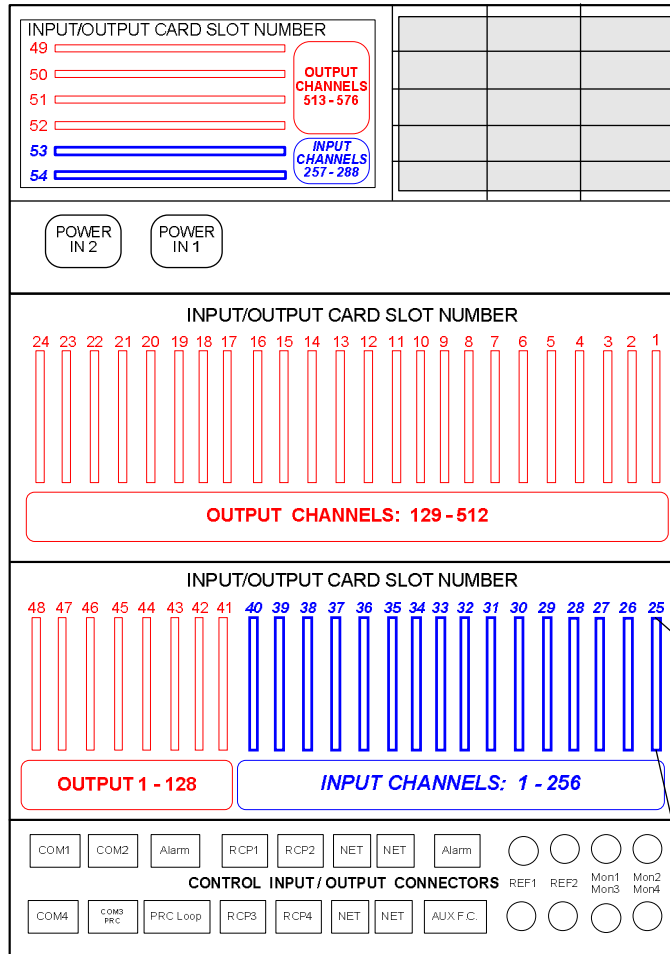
INPUT/OUTPUT CARD SLOT NUMBER

49
50
51
52
53
54

OUTPUT CHANNELS 513 - 576

INPUT CHANNELS 257 - 288

POWER IN 2

POWER IN 1

INPUT/OUTPUT CARD SLOT NUMBER

24 23 22 21 20 19 18 17 16 15 14 13 12 11 10 9 8 7 6 5 4 3 2 1

OUTPUT CHANNELS: 129 - 512

INPUT/OUTPUT CARD SLOT NUMBER

48 47 46 45 44 43 42 41 40 39 38 37 36 35 34 33 32 31 30 29 28 27 26 25

OUTPUT 1 - 128

INPUT CHANNELS: 1 - 256

COM1 COM2 Alarm RCP1 RCP2 NET NET Alarm

CONTROL INPUT / OUTPUT CONNECTORS

REF1 REF2 Mon1 Mon3 Mon2 Mon4

COM4 COM3 PRC PRC Loop RCP3 RCP4 NET NET AUX F.C.